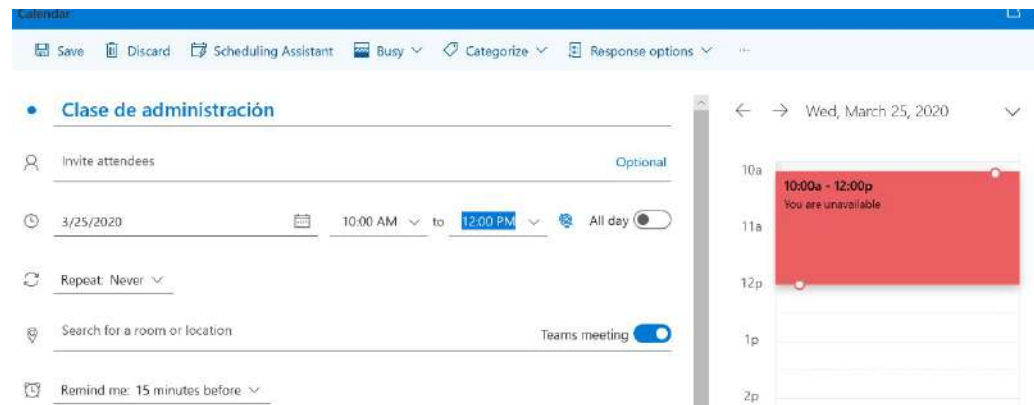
Calendar

Save Discard Scheduling Assistant Busy Categorize Response options ...

Clase de administración

Invite attendees Optional

3/25/2020 10:00 AM to 12:00 PM All day

Repeat: Never

Search for a room or location Teams meeting

Remind me: 15 minutes before

Wed, March 25, 2020

10a
10:00a - 12:00p
You are unavailable
11a
12p
1p
2p